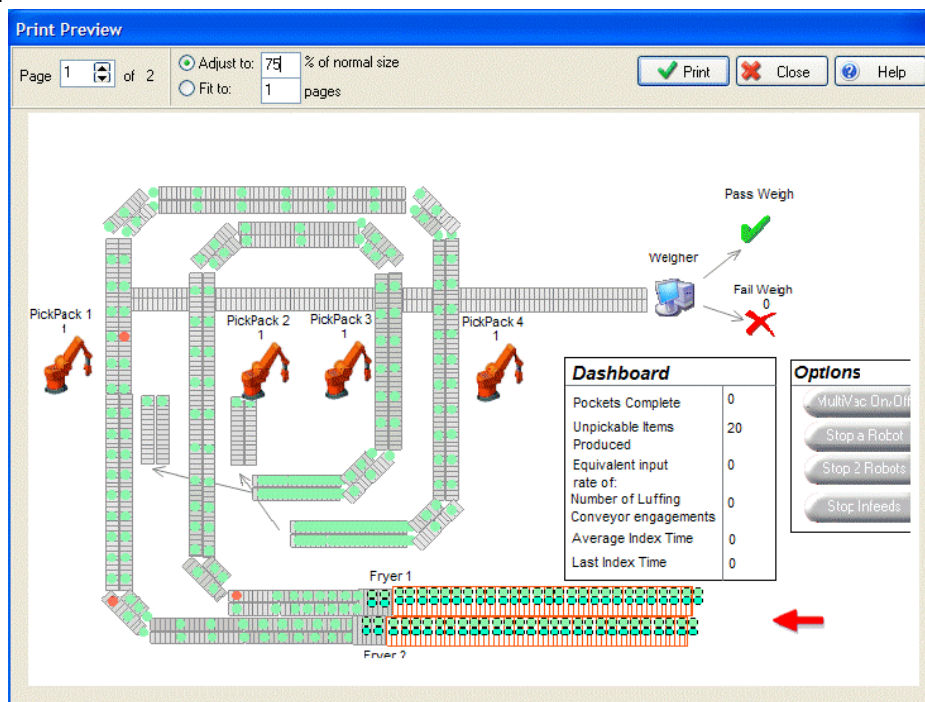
Print Preview

Page 1 of 2

Adjust to: 75 % of normal size

Fit to: 1 pages

Print

Close

Help

Pass Weigh

Weigher

Fail Weigh
0

PickPack 1
1

PickPack 2
1

PickPack 3
1

PickPack 4
1

| Dashboard | |
|---|---|
| Pockets Complete | 0 |
| Unpickable Items Produced | 20 |
| Equivalent input rate of: | 0 |
| Number of Luffing Conveyor engagements | 0 |
| Average Index Time | 0 |
| Last Index Time | 0 |

Options

MultiVac On/Off

Stop a Robot

Stop 2 Robots

Stop Infeeds

Fryer 1

Fryer 2